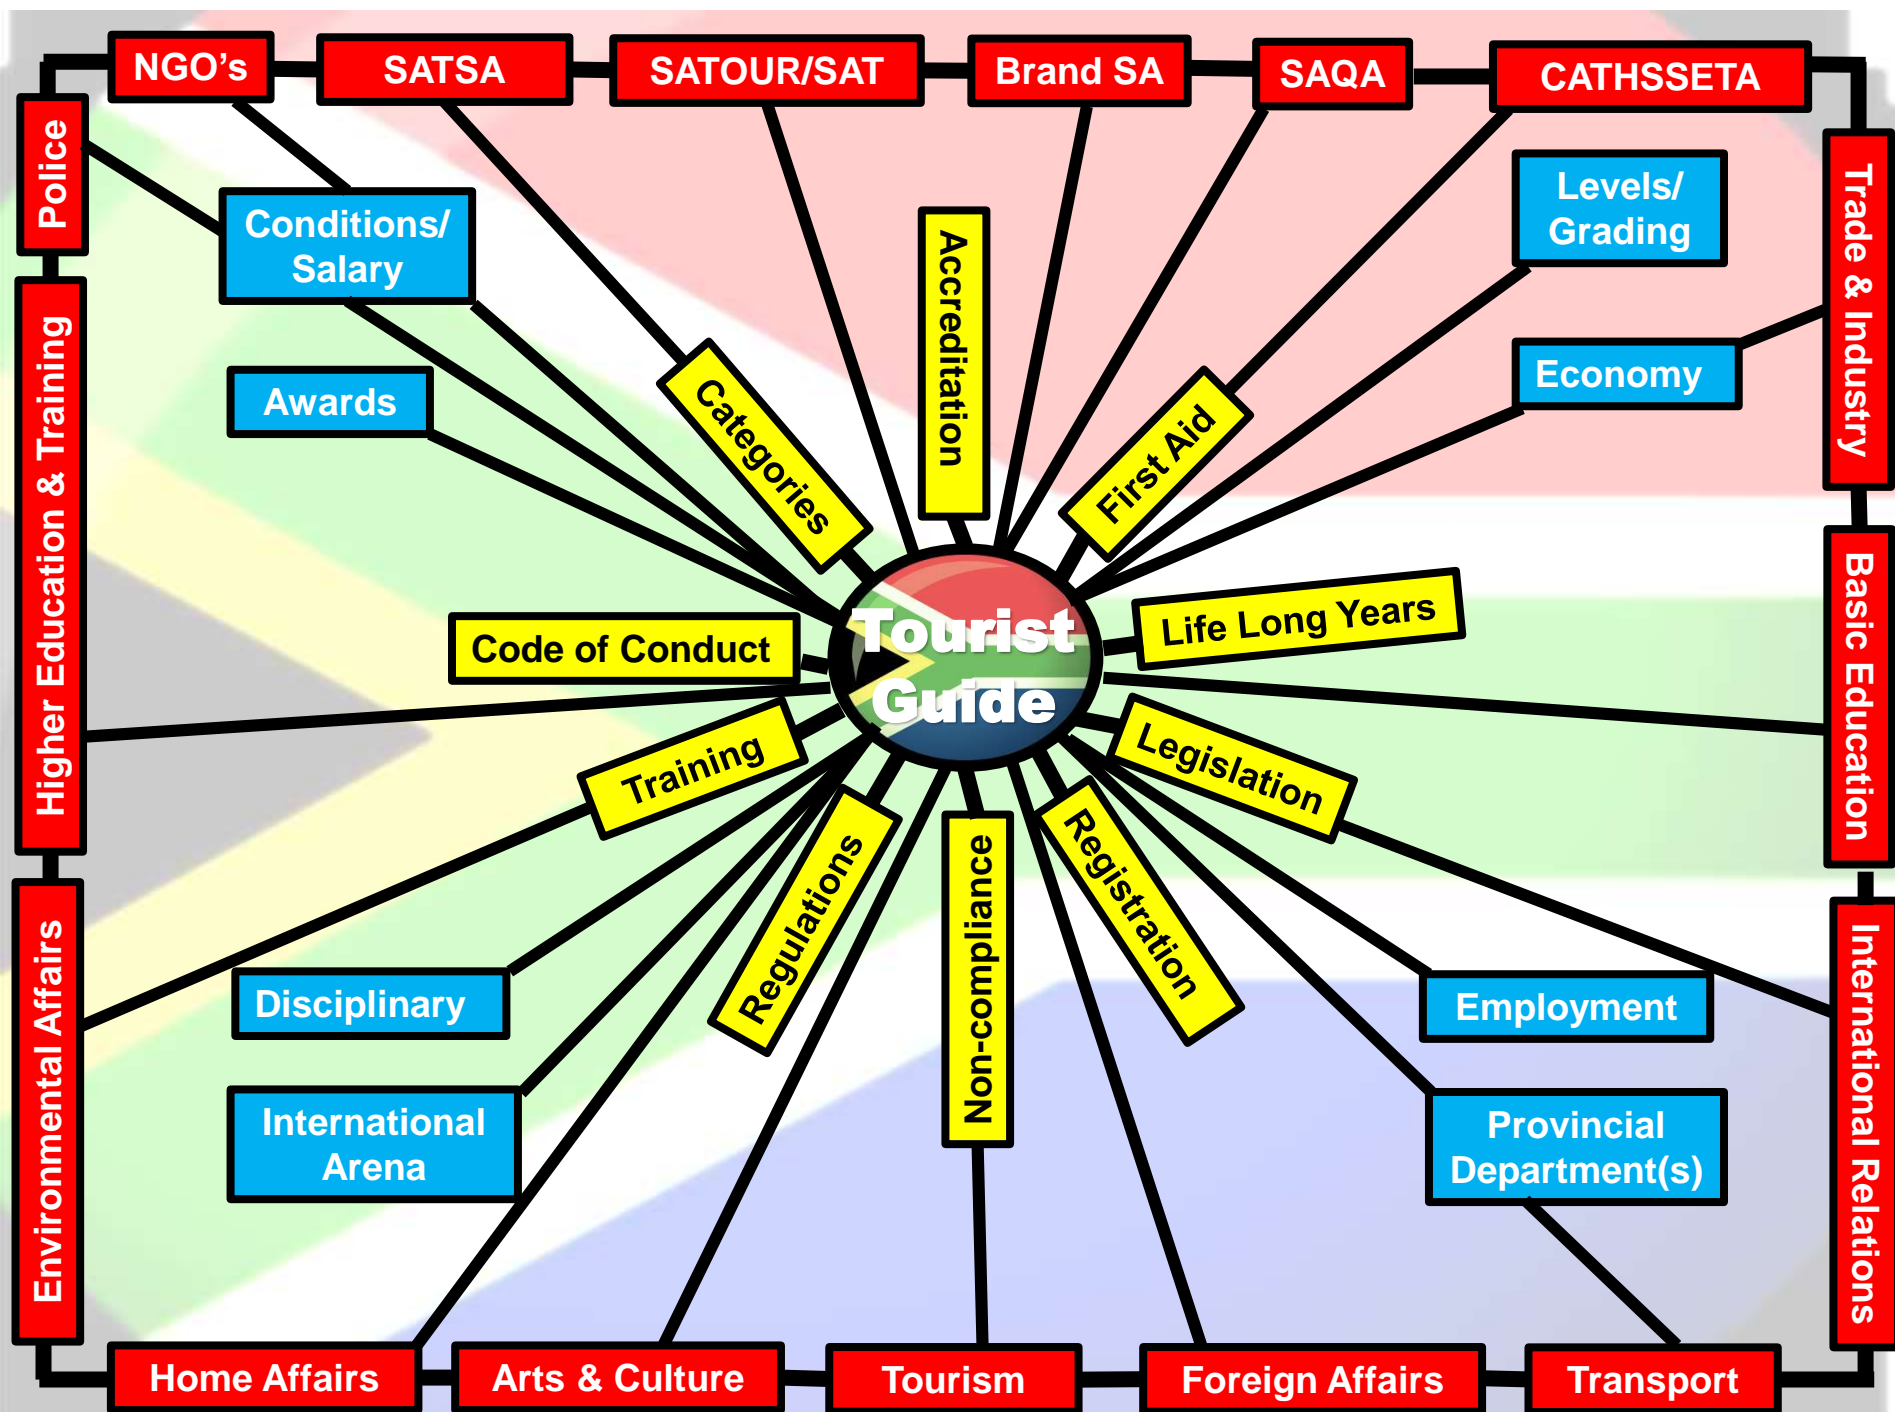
NGO's
SATSA
SATOUR/SAT
Brand SA
SAQA
CATHSSETA
Police
Trade & Industry
Conditions/ Salary
Levels/ Grading
Accreditation
Categories
First Aid
Economy
Awards
Higher Education & Training
Basic Education
Code of Conduct
Tourist Guide
Life Long Years
Training
Legislation
Regulations
Non-compliance
Registration
Environmental Affairs
International Relations
Disciplinary
Employment
International Arena
Provincial Department(s)
Home Affairs
Arts & Culture
Tourism
Foreign Affairs
Transport